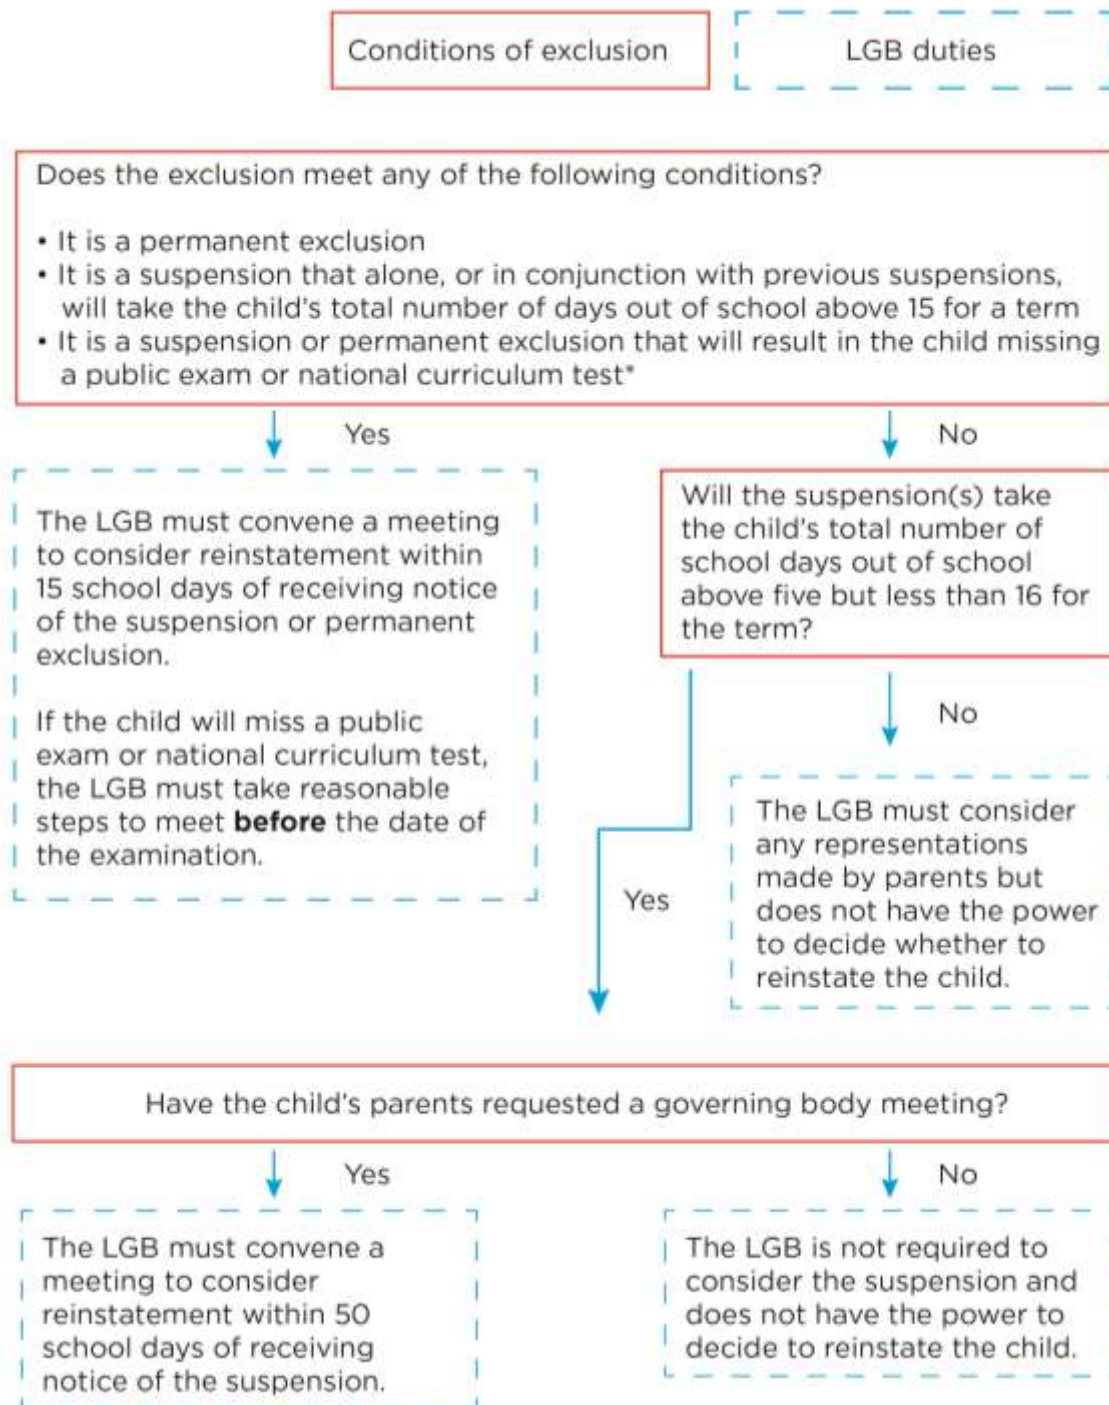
Conditions of exclusion

LGB duties

Does the exclusion meet any of the following conditions?

• It is a permanent exclusion
• It is a suspension that alone, or in conjunction with previous suspensions, will take the child's total number of days out of school above 15 for a term
• It is a suspension or permanent exclusion that will result in the child missing a public exam or national curriculum test*

Yes

No

The LGB must convene a meeting to consider reinstatement within 15 school days of receiving notice of the suspension or permanent exclusion.

If the child will miss a public exam or national curriculum test, the LGB must take reasonable steps to meet **before** the date of the examination.

Will the suspension(s) take the child's total number of school days out of school above five but less than 16 for the term?

No

Yes

The LGB must consider any representations made by parents but does not have the power to decide whether to reinstate the child.

Have the child's parents requested a governing body meeting?

Yes

No

The LGB must convene a meeting to consider reinstatement within 50 school days of receiving notice of the suspension.

The LGB is not required to consider the suspension and does not have the power to decide to reinstate the child.